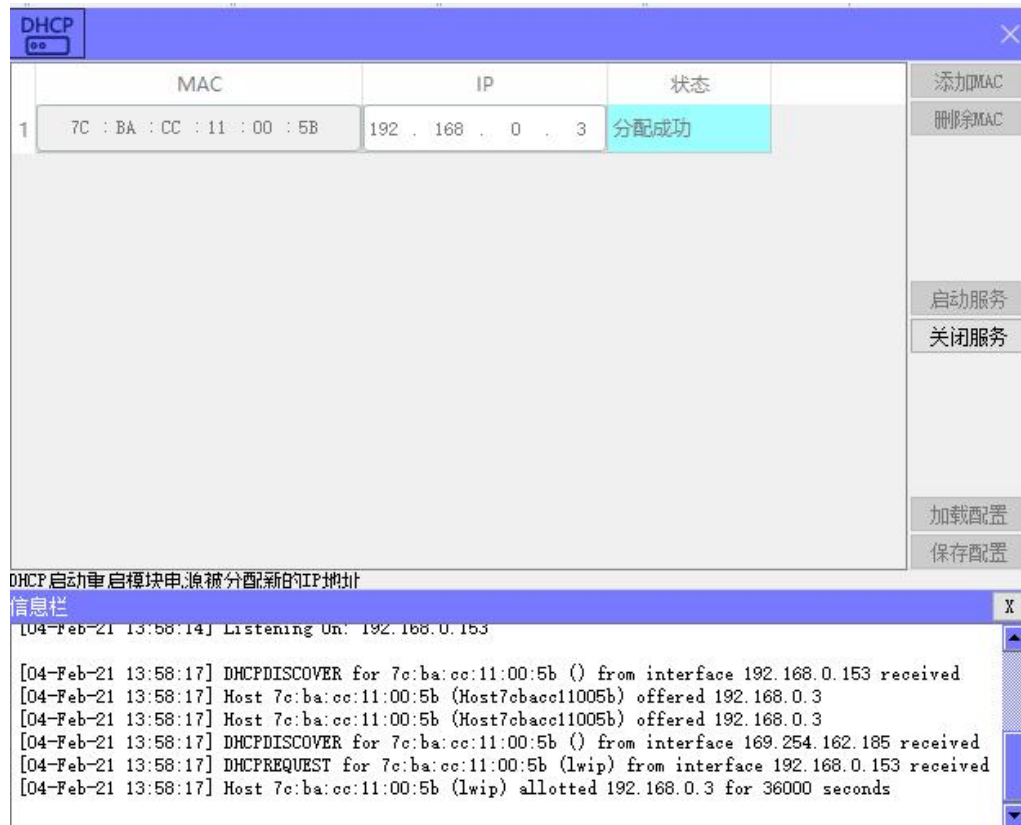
DHCP

| | MAC | IP | 状态 |
|---|---|---|---|
| 1 | 7C : BA : CC : 11 : 00 : 5B | 192 . 168 . 0 . 3 | 分配成功 |

添加MAC
删除MAC
启动服务
关闭服务
加载配置
保存配置

DHCP启动重启模块电源被分配新的IP地址

信息栏
X

[04-Feb-21 13:58:14] Listening On: 192.168.0.153

[04-Feb-21 13:58:17] DHCPDISCOVER for 7c:ba:cc:11:00:5b () from interface 192.168.0.153 received
[04-Feb-21 13:58:17] Host 7c:ba:cc:11:00:5b (Host7cbacc11005b) offered 192.168.0.3
[04-Feb-21 13:58:17] Host 7c:ba:cc:11:00:5b (Host7cbacc11005b) offered 192.168.0.3
[04-Feb-21 13:58:17] DHCPDISCOVER for 7c:ba:cc:11:00:5b () from interface 169.254.162.185 received
[04-Feb-21 13:58:17] DHCPREQUEST for 7c:ba:cc:11:00:5b (lwip) from interface 192.168.0.153 received
[04-Feb-21 13:58:17] Host 7c:ba:cc:11:00:5b (lwip) allotted 192.168.0.3 for 36000 seconds